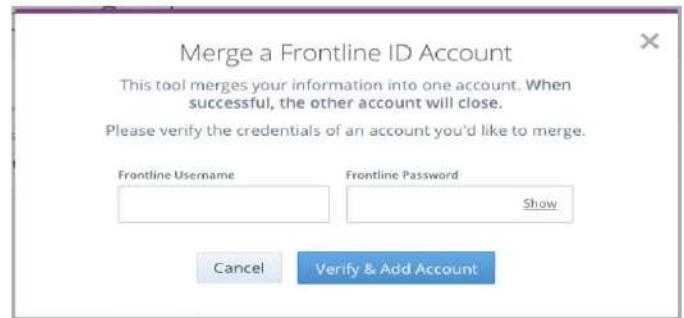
Merge a Frontline ID Account

×

This tool merges your information into one account. When successful, the other account will close.

Please verify the credentials of an account you'd like to merge.

Frontline Username

Frontline Password

Show

Cancel

Verify & Add Account